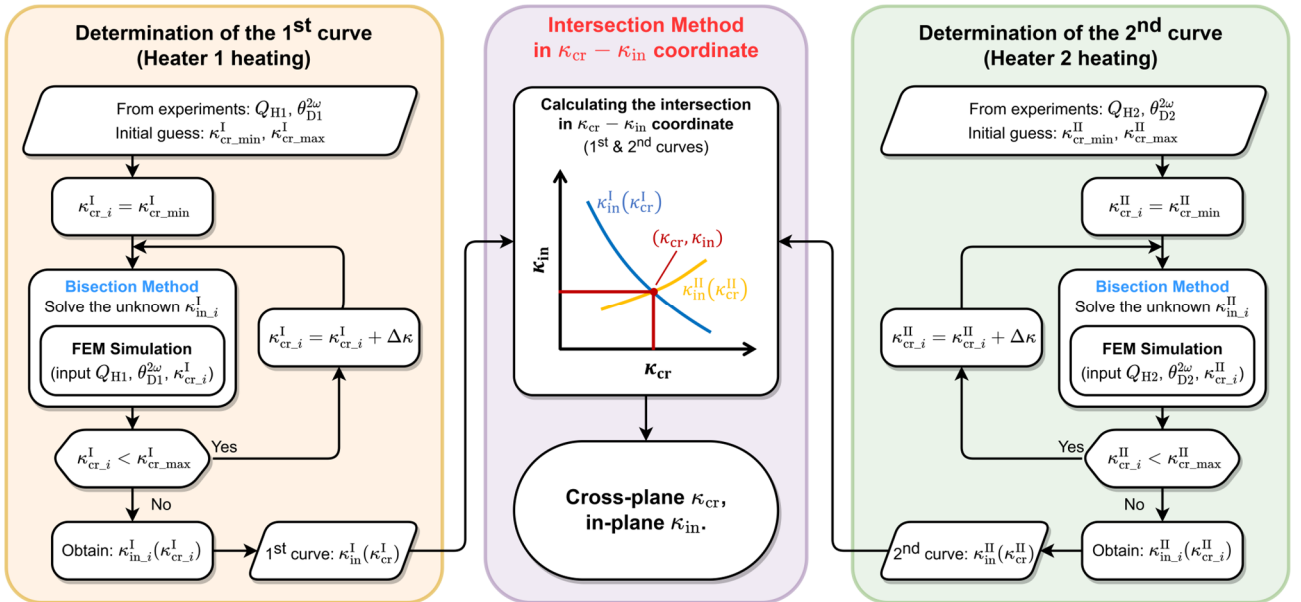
Determination of the 1$^{st}$ curve (Heater 1 heating)

From experiments: $Q_{\mathrm{H1}}$, $\theta_{\mathrm{D1}}^{2\omega}$
Initial guess: $\kappa_{\mathrm{cr\_min}}^{\mathrm{I}}$, $\kappa_{\mathrm{cr\_max}}^{\mathrm{I}}$

$\kappa_{\mathrm{cr}\_i}^{\mathrm{I}} = \kappa_{\mathrm{cr\_min}}^{\mathrm{I}}$

Bisection Method
Solve the unknown $\kappa_{\mathrm{in}\_i}^{\mathrm{I}}$

FEM Simulation
(input $Q_{\mathrm{H1}}$, $\theta_{\mathrm{D1}}^{2\omega}$, $\kappa_{\mathrm{cr}\_i}^{\mathrm{I}}$)

$\kappa_{\mathrm{cr}\_i}^{\mathrm{I}} = \kappa_{\mathrm{cr}\_i}^{\mathrm{I}} + \Delta\kappa$

$\kappa_{\mathrm{cr}\_i}^{\mathrm{I}} < \kappa_{\mathrm{cr\_max}}^{\mathrm{I}}$

Yes

No

Obtain: $\kappa_{\mathrm{in}\_i}^{\mathrm{I}}(\kappa_{\mathrm{cr}\_i}^{\mathrm{I}})$

1$^{st}$ curve: $\kappa_{\mathrm{in}}^{\mathrm{I}}(\kappa_{\mathrm{cr}}^{\mathrm{I}})$

Intersection Method in $\kappa_{\mathrm{cr}} - \kappa_{\mathrm{in}}$ coordinate

Calculating the intersection in $\kappa_{\mathrm{cr}} - \kappa_{\mathrm{in}}$ coordinate
(1$^{st}$ & 2$^{nd}$ curves)

$\kappa_{\mathrm{in}}^{\mathrm{I}}(\kappa_{\mathrm{cr}}^{\mathrm{I}})$

$(\kappa_{\mathrm{cr}}, \kappa_{\mathrm{in}})$

$\kappa_{\mathrm{in}}^{\mathrm{II}}(\kappa_{\mathrm{cr}}^{\mathrm{II}})$

$\kappa_{\mathrm{in}}$

$\kappa_{\mathrm{cr}}$

Cross-plane $\kappa_{\mathrm{cr}}$, in-plane $\kappa_{\mathrm{in}}$.

Determination of the 2$^{nd}$ curve (Heater 2 heating)

From experiments: $Q_{\mathrm{H2}}$, $\theta_{\mathrm{D2}}^{2\omega}$
Initial guess: $\kappa_{\mathrm{cr\_min}}^{\mathrm{II}}$, $\kappa_{\mathrm{cr\_max}}^{\mathrm{II}}$

$\kappa_{\mathrm{cr}\_i}^{\mathrm{II}} = \kappa_{\mathrm{cr\_min}}^{\mathrm{II}}$

Bisection Method
Solve the unknown $\kappa_{\mathrm{in}\_i}^{\mathrm{II}}$

$\kappa_{\mathrm{cr}\_i}^{\mathrm{II}} = \kappa_{\mathrm{cr}\_i}^{\mathrm{II}} + \Delta\kappa$

FEM Simulation
(input $Q_{\mathrm{H2}}$, $\theta_{\mathrm{D2}}^{2\omega}$, $\kappa_{\mathrm{cr}\_i}^{\mathrm{II}}$)

Yes

$\kappa_{\mathrm{cr}\_i}^{\mathrm{II}} < \kappa_{\mathrm{cr\_max}}^{\mathrm{II}}$

No

2$^{nd}$ curve: $\kappa_{\mathrm{in}}^{\mathrm{II}}(\kappa_{\mathrm{cr}}^{\mathrm{II}})$

Obtain: $\kappa_{\mathrm{in}\_i}^{\mathrm{II}}(\kappa_{\mathrm{cr}\_i}^{\mathrm{II}})$